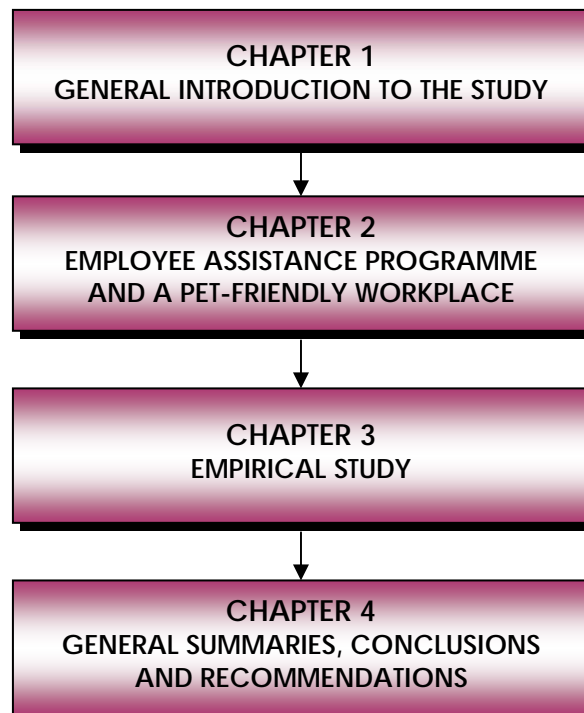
CHAPTER 1
GENERAL INTRODUCTION TO THE STUDY

CHAPTER 2
EMPLOYEE ASSISTANCE PROGRAMME AND A PET-FRIENDLY WORKPLACE

CHAPTER 3
EMPIRICAL STUDY

CHAPTER 4
GENERAL SUMMARIES, CONCLUSIONS AND RECOMMENDATIONS